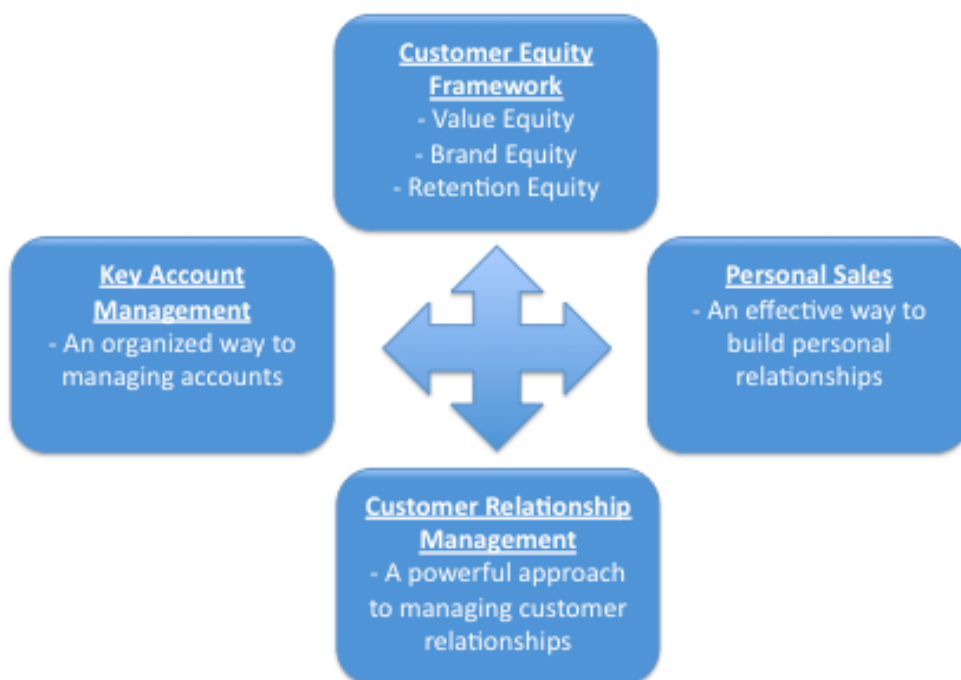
Customer Equity Framework
- Value Equity
- Brand Equity
- Retention Equity

Key Account Management
- An organized way to managing accounts

Personal Sales
- An effective way to build personal relationships

Customer Relationship Management
- A powerful approach to managing customer relationships